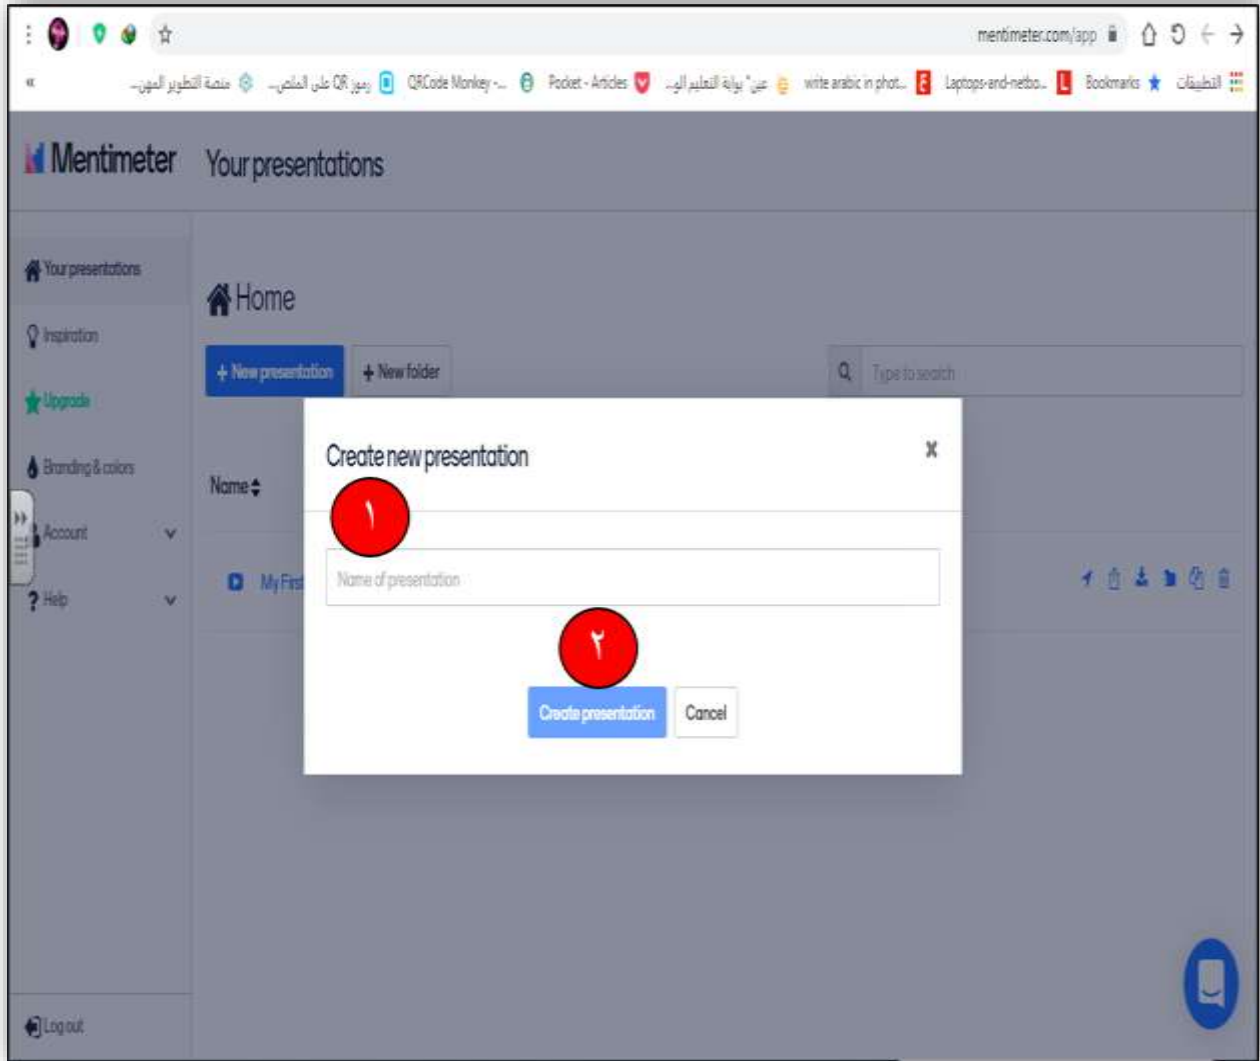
mentimeter.com/app

التطبيقات Bookmarks Laptops-and-netbo... write arabic in phot... عين" بوابة التعليم الو... Pocket - Articles QRCode Monkey - ... رموز QR على الملص... منصة التطوير المهن... «

Mentimeter Your presentations

Your presentations
Inspiration
Upgrade
Branding & colors
Account
Help

Home

+ New presentation + New folder

Type to search

Name

My First

Create new presentation

١

Name of presentation

٢

Create presentation Cancel

Log out